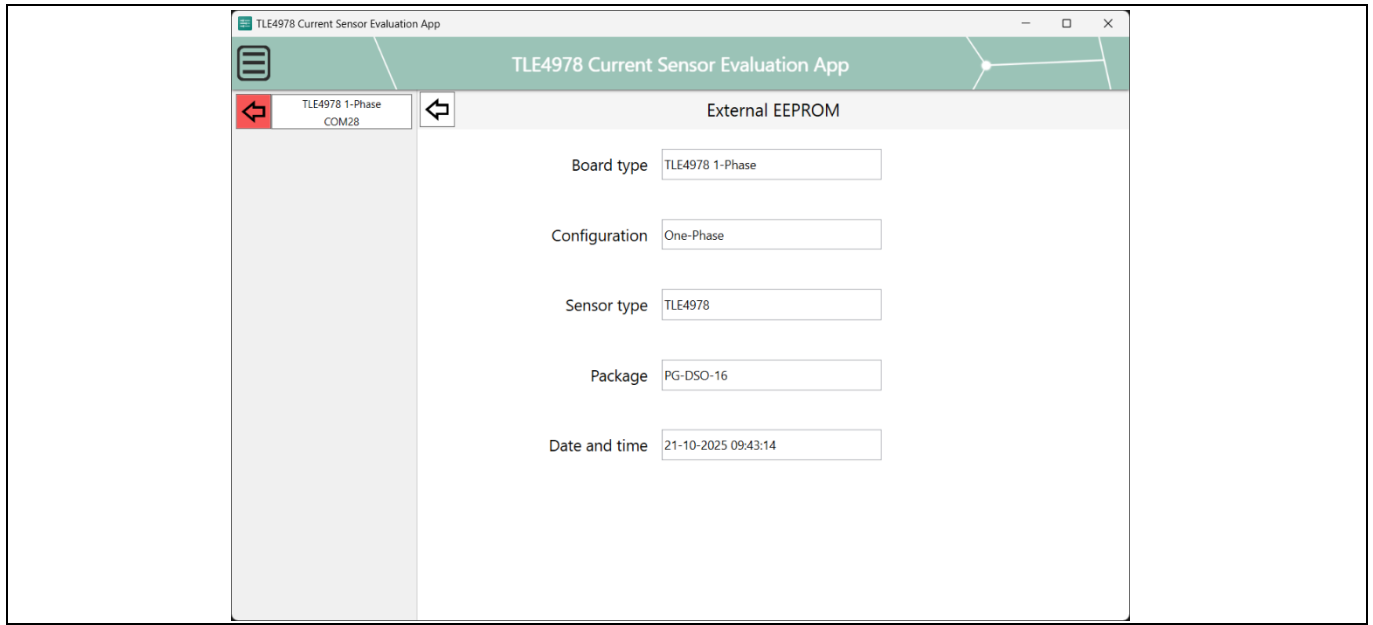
TLE4978 Current Sensor Evaluation App

TLE4978 Current Sensor Evaluation App

TLE4978 1-Phase
COM28

External EEPROM

Board type TLE4978 1-Phase

Configuration One-Phase

Sensor type TLE4978

Package PG-DSO-16

Date and time 21-10-2025 09:43:14